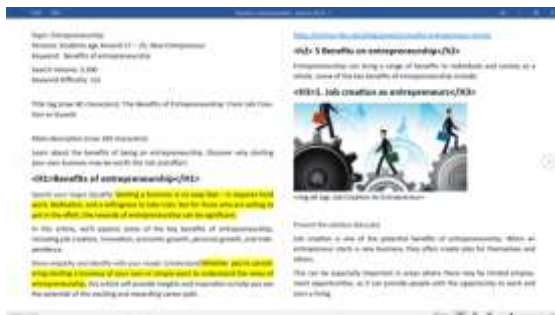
Topic: Entrepreneurship
Persona: Students age Around 17 – 25, New Entrepreneur
Keyword: Benefits of entrepreneurship

Search Volume: 3,000
Keyword Difficulty: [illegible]

Title tag (max 60 characters): The Benefits of Entrepreneurship: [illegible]

Meta description (max 160 characters):
Learn about the benefits of being an entrepreneur. Discover why starting your own business may be worth the risk and effort.

<H1>Benefits of entrepreneurship</H1>

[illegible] Starting a business is no easy feat – it requires hard work, dedication, and a willingness to take risks. But for those who are willing to put in the effort, the rewards of entrepreneurship can be significant.

In this article, we'll explore some of the key benefits of entrepreneurship, including job creation, innovation, economic growth, personal growth, and independence.

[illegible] Whether you're considering starting a business of your own or simply want to understand the value of entrepreneurship, this article will provide insights and inspiration to help you see the potential of this exciting and rewarding career path.

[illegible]

<h2> 5 Benefits on entrepreneurship</h2>

Entrepreneurship can bring a range of benefits to individuals and society as a whole. Some of the key benefits of entrepreneurship include:

<H3>1. Job creation as entrepreneurs</H3>

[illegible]

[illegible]

Job creation is one of the potential benefits of entrepreneurship. When an entrepreneur starts a new business, they often create jobs for themselves and others.

This can be especially important in areas where there may be limited employment opportunities, as it can provide people with the opportunity to work and earn a living.